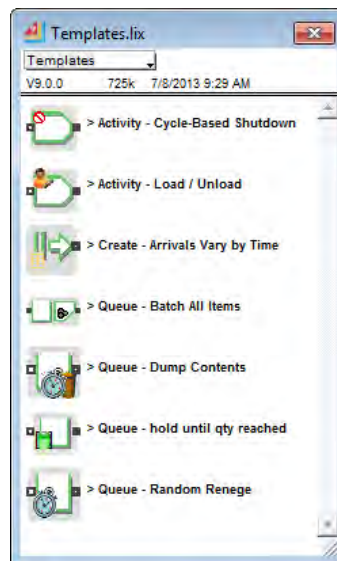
Templates.lix

Templates

V9.0.0 725k 7/8/2013 9:29 AM

> Activity - Cycle-Based Shutdown

> Activity - Load / Unload

> Create - Arrivals Vary by Time

> Queue - Batch All Items

> Queue - Dump Contents

> Queue - hold until qty reached

> Queue - Random Renege